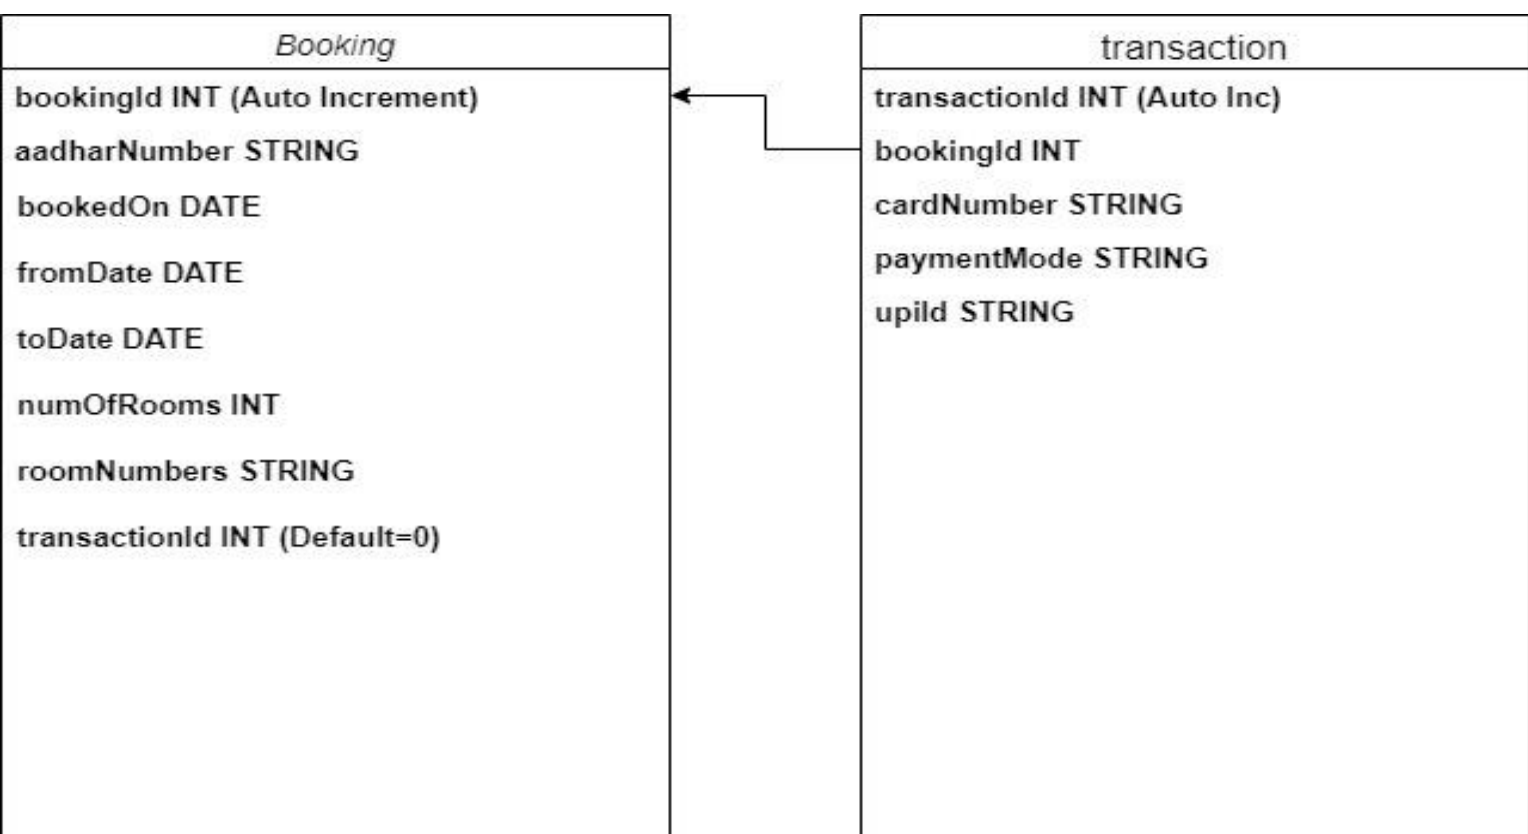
Booking

bookingId INT (Auto Increment)

aadharNumber STRING

bookedOn DATE

fromDate DATE

toDate DATE

numOfRooms INT

roomNumbers STRING

transactionId INT (Default=0)

transaction

transactionId INT (Auto Inc)

bookingId INT

cardNumber STRING

paymentMode STRING

upiId STRING